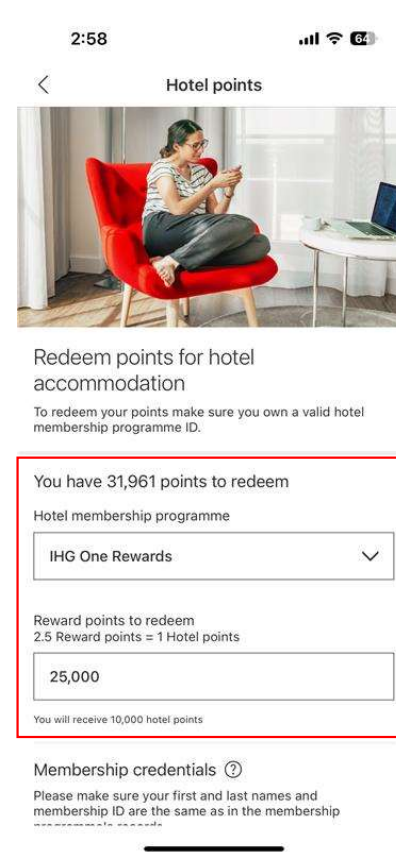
2:58

64

Hotel points

Redeem points for hotel accommodation

To redeem your points make sure you own a valid hotel membership programme ID.

You have 31,961 points to redeem

Hotel membership programme

IHG One Rewards

Reward points to redeem
2.5 Reward points = 1 Hotel points

25,000

You will receive 10,000 hotel points

Membership credentials ?

Please make sure your first and last names and membership ID are the same as in the membership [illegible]